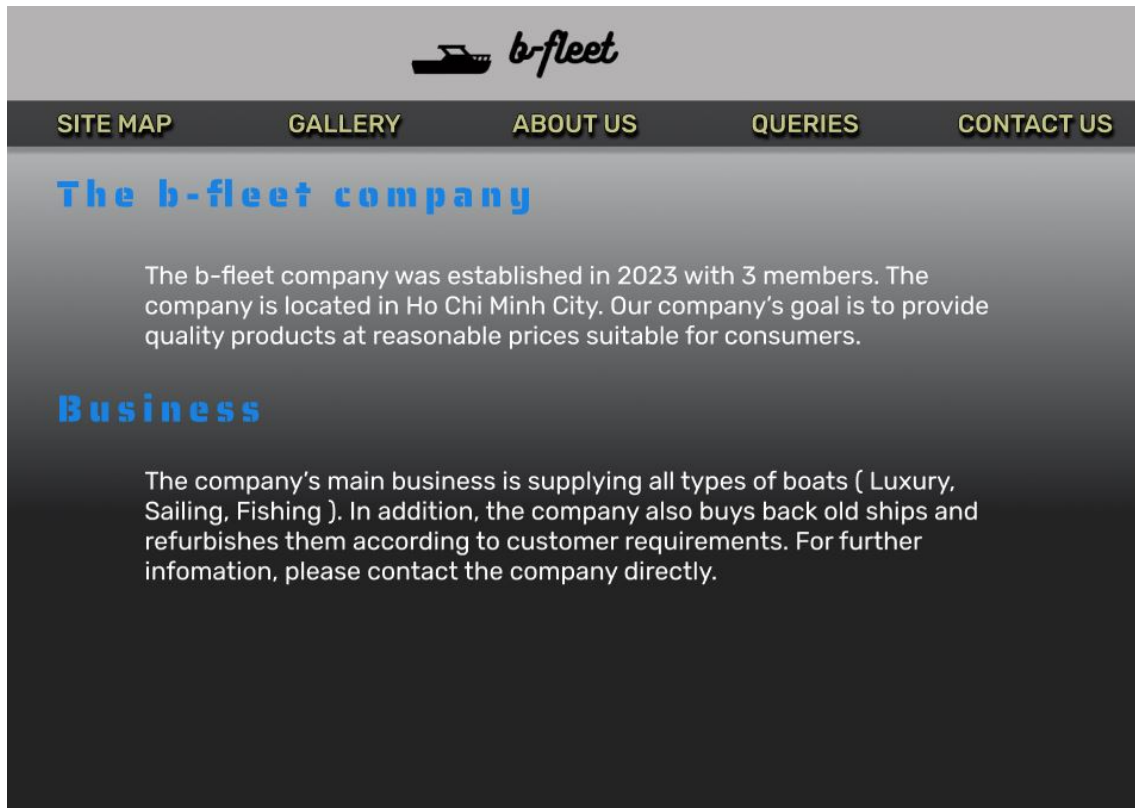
b-fleet

SITE MAP GALLERY ABOUT US QUERIES CONTACT US

The b-fleet company

The b-fleet company was established in 2023 with 3 members. The company is located in Ho Chi Minh City. Our company's goal is to provide quality products at reasonable prices suitable for consumers.

Business

The company's main business is supplying all types of boats ( Luxury, Sailing, Fishing ). In addition, the company also buys back old ships and refurbishes them according to customer requirements. For further infomation, please contact the company directly.